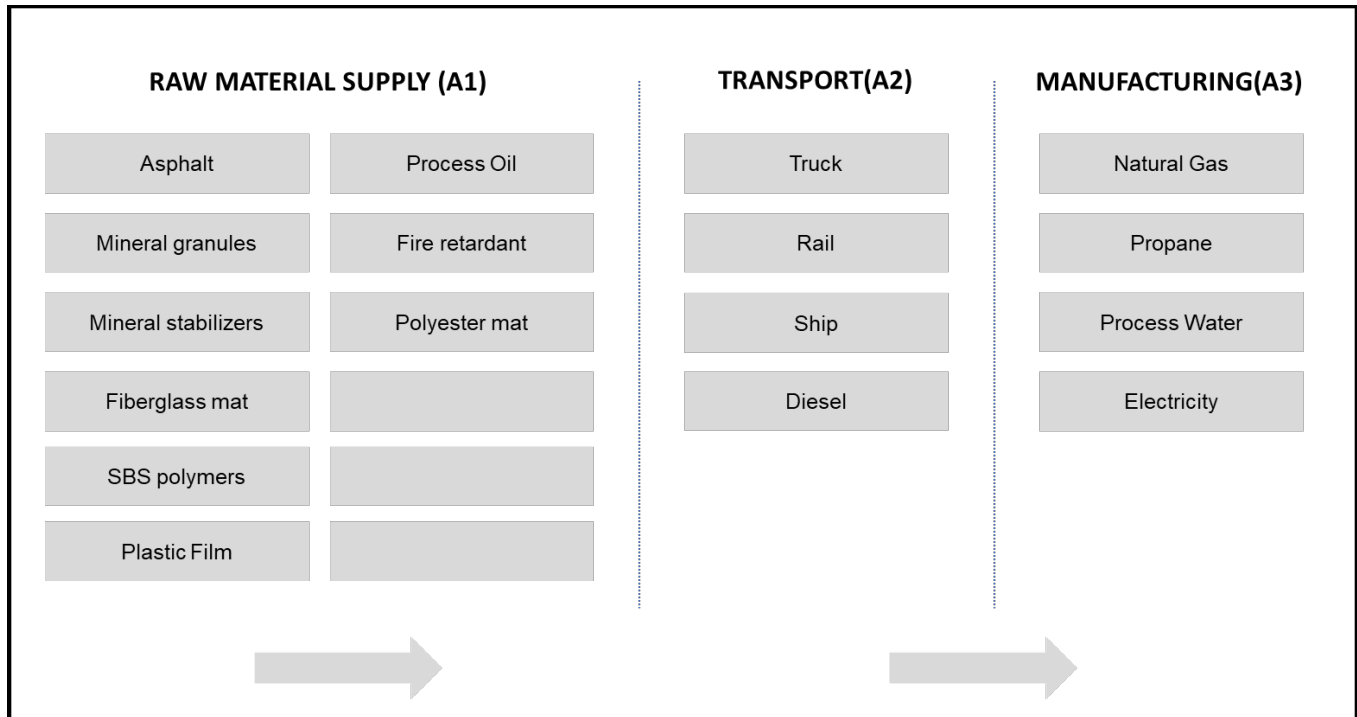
RAW MATERIAL SUPPLY (A1)

Asphalt

Process Oil

Mineral granules

Fire retardant

Mineral stabilizers

Polyester mat

Fiberglass mat

SBS polymers

Plastic Film

TRANSPORT(A2)

Truck

Rail

Ship

Diesel

MANUFACTURING(A3)

Natural Gas

Propane

Process Water

Electricity